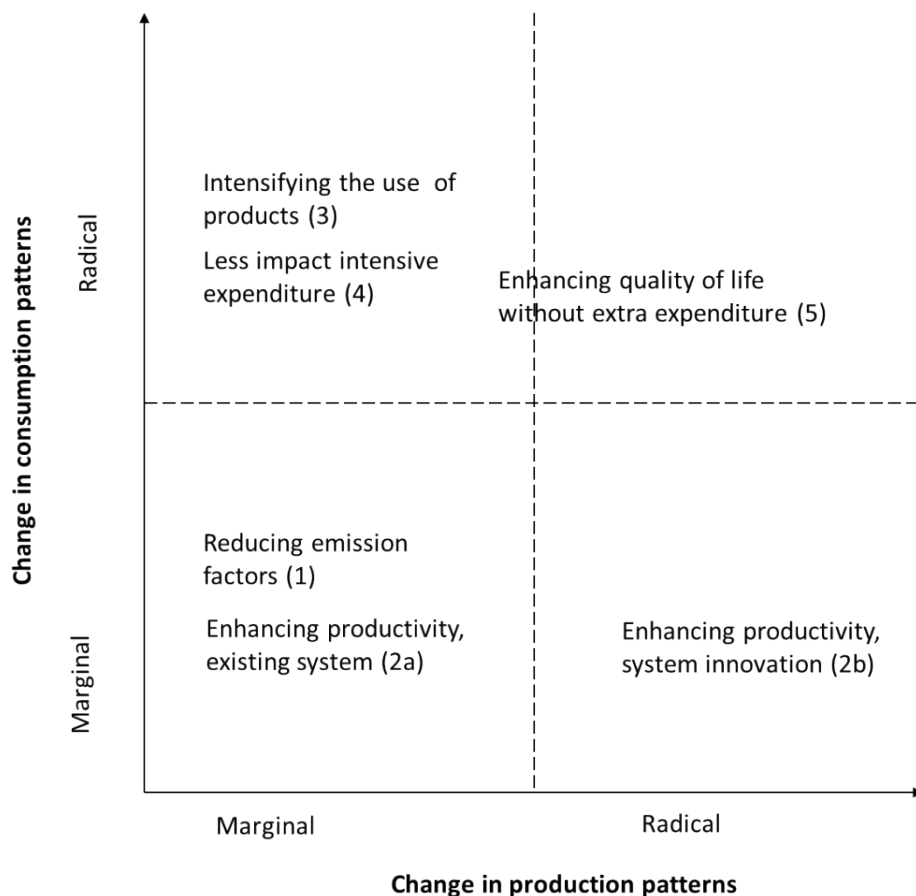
Change in consumption patterns

Radical

Intensifying the use of products (3)

Less impact intensive expenditure (4)

Enhancing quality of life without extra expenditure (5)

Reducing emission factors (1)

Enhancing productivity, existing system (2a)

Marginal

Enhancing productivity, system innovation (2b)

Marginal

Radical

Change in production patterns